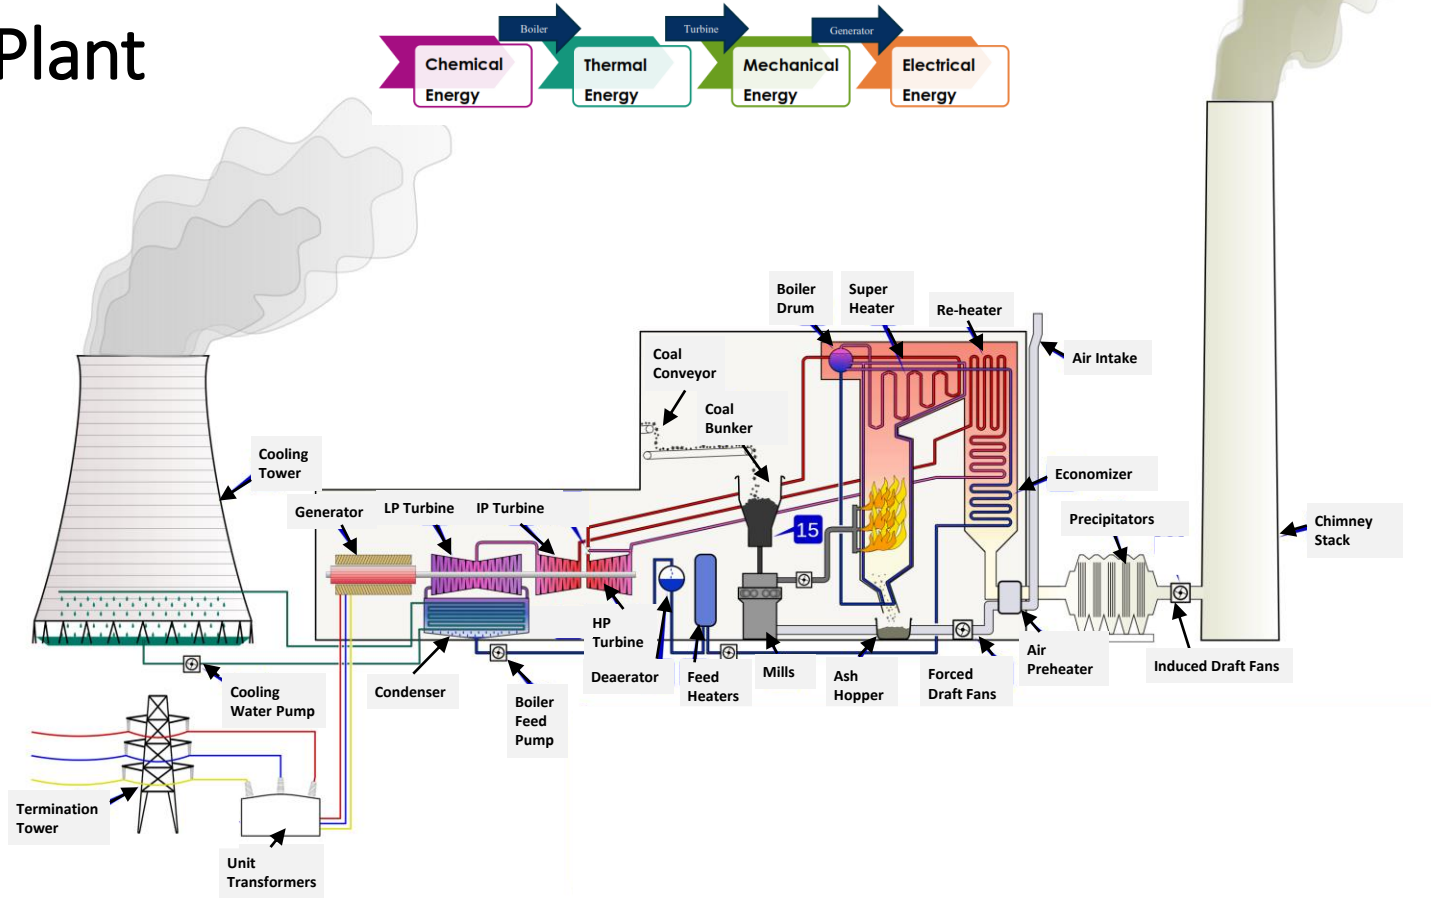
Plant

Boiler
Turbine
Generator
Chemical Energy
Thermal Energy
Mechanical Energy
Electrical Energy

Boiler Drum
Super Heater
Re-heater
Air Intake
Coal Conveyor
Coal Bunker
Cooling Tower
Economizer
Generator
LP Turbine
IP Turbine
15
Precipitators
Chimney Stack
HP Turbine
Deaerator
Feed Heaters
Mills
Ash Hopper
Forced Draft Fans
Air Preheater
Induced Draft Fans
Cooling Water Pump
Condenser
Boiler Feed Pump
Termination Tower
Unit Transformers